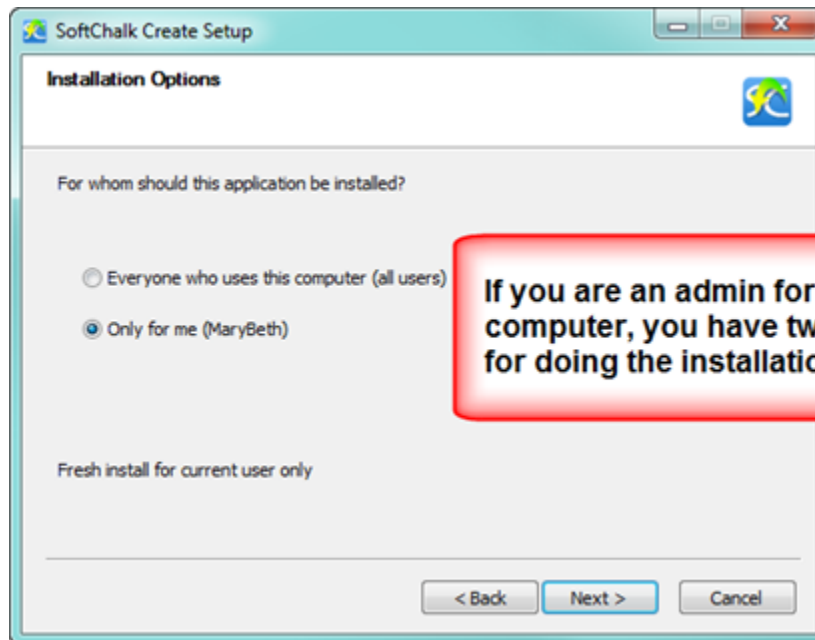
SoftChalk Create Setup

Installation Options

For whom should this application be installed?

Everyone who uses this computer (all users)

Only for me (MaryBeth)

If you are an admin for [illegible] computer, you have tw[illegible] for doing the installatio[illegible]

Fresh install for current user only

< Back

Next >

Cancel